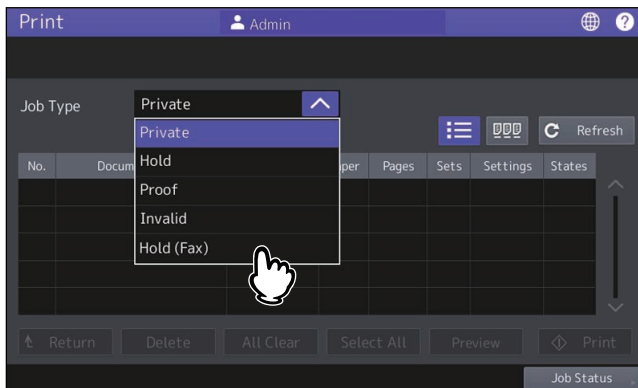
Print
Admin

Job Type
Private

Private
Hold
Proof
Invalid
Hold (Fax)

Refresh

| No. | Docum | per | Pages | Sets | Settings | States |
|---|---|---|---|---|---|---|
| | | | | | | |

Return
Delete
All Clear
Select All
Preview
Print

Job Status